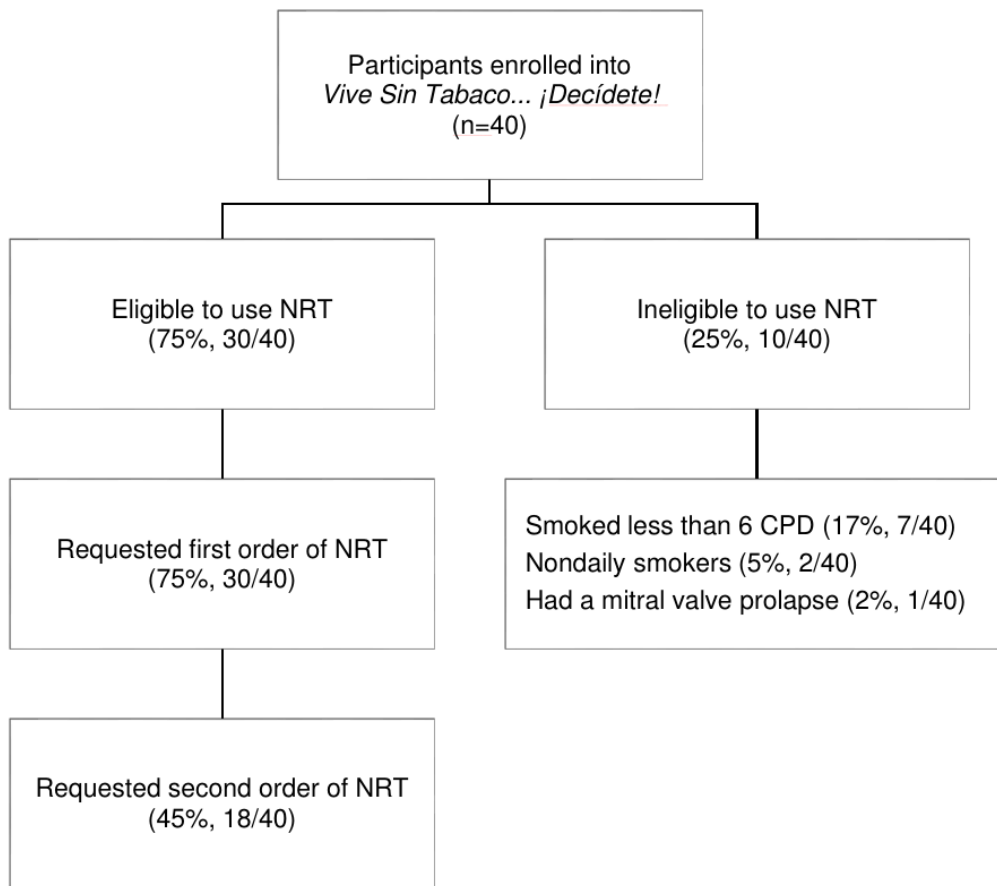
Participants enrolled into
Vive Sin Tabaco... ¡Decídete!
(n=40)

Eligible to use NRT
(75%, 30/40)

Ineligible to use NRT
(25%, 10/40)

Requested first order of NRT
(75%, 30/40)

Smoked less than 6 CPD (17%, 7/40)
Nondaily smokers (5%, 2/40)
Had a mitral valve prolapse (2%, 1/40)

Requested second order of NRT
(45%, 18/40)